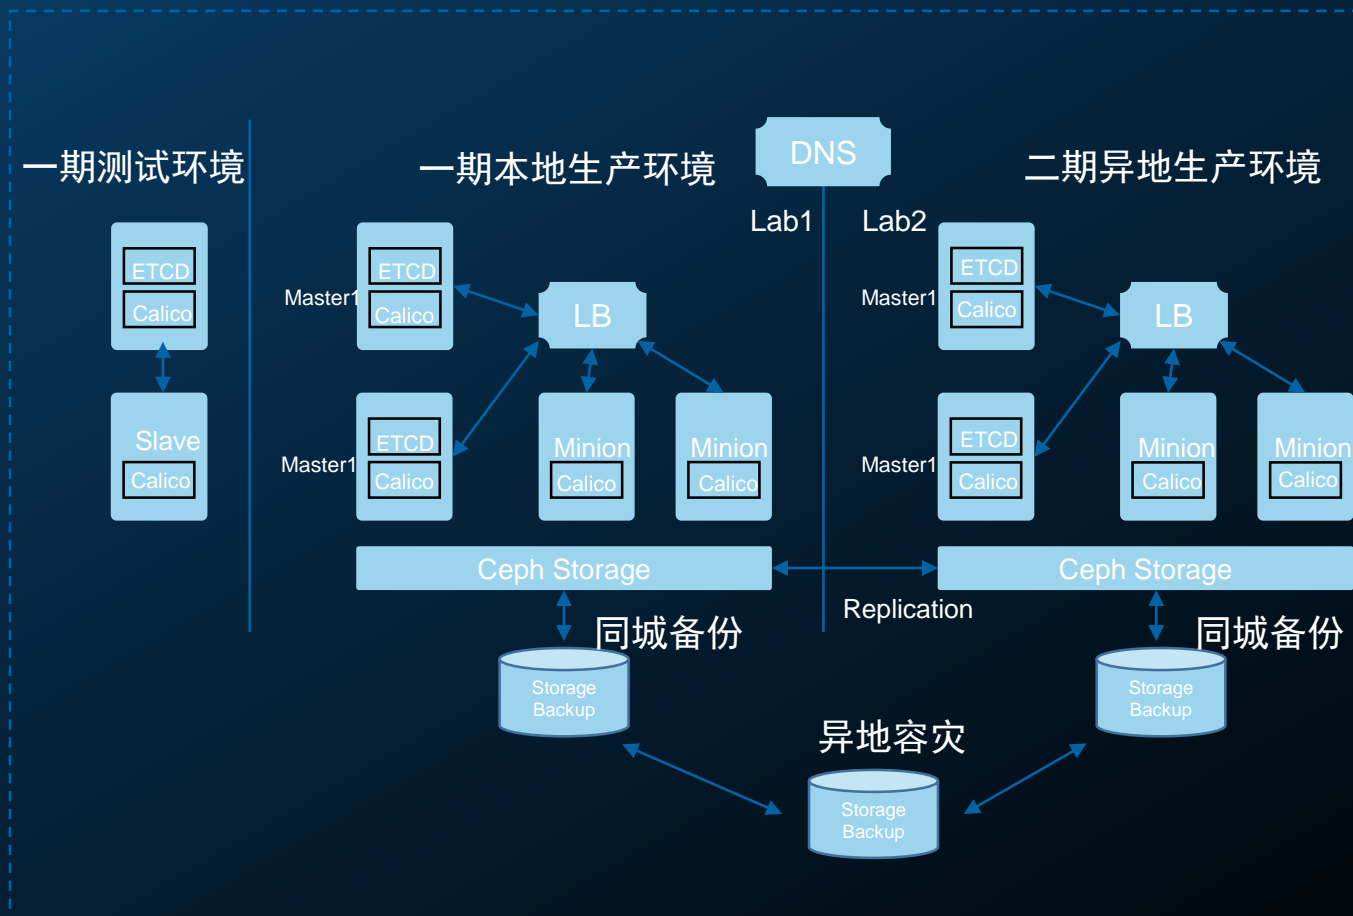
一期测试环境

ETCD
Calico

Slave
Calico

一期本地生产环境

DNS

Lab1

Lab2

二期异地生产环境

Master1
ETCD
Calico

LB

Master1
ETCD
Calico

Minion
Calico

Minion
Calico

Master1
ETCD
Calico

LB

Master1
ETCD
Calico

Minion
Calico

Minion
Calico

Ceph Storage

Ceph Storage

Replication

同城备份

Storage Backup

同城备份

Storage Backup

异地容灾

Storage Backup